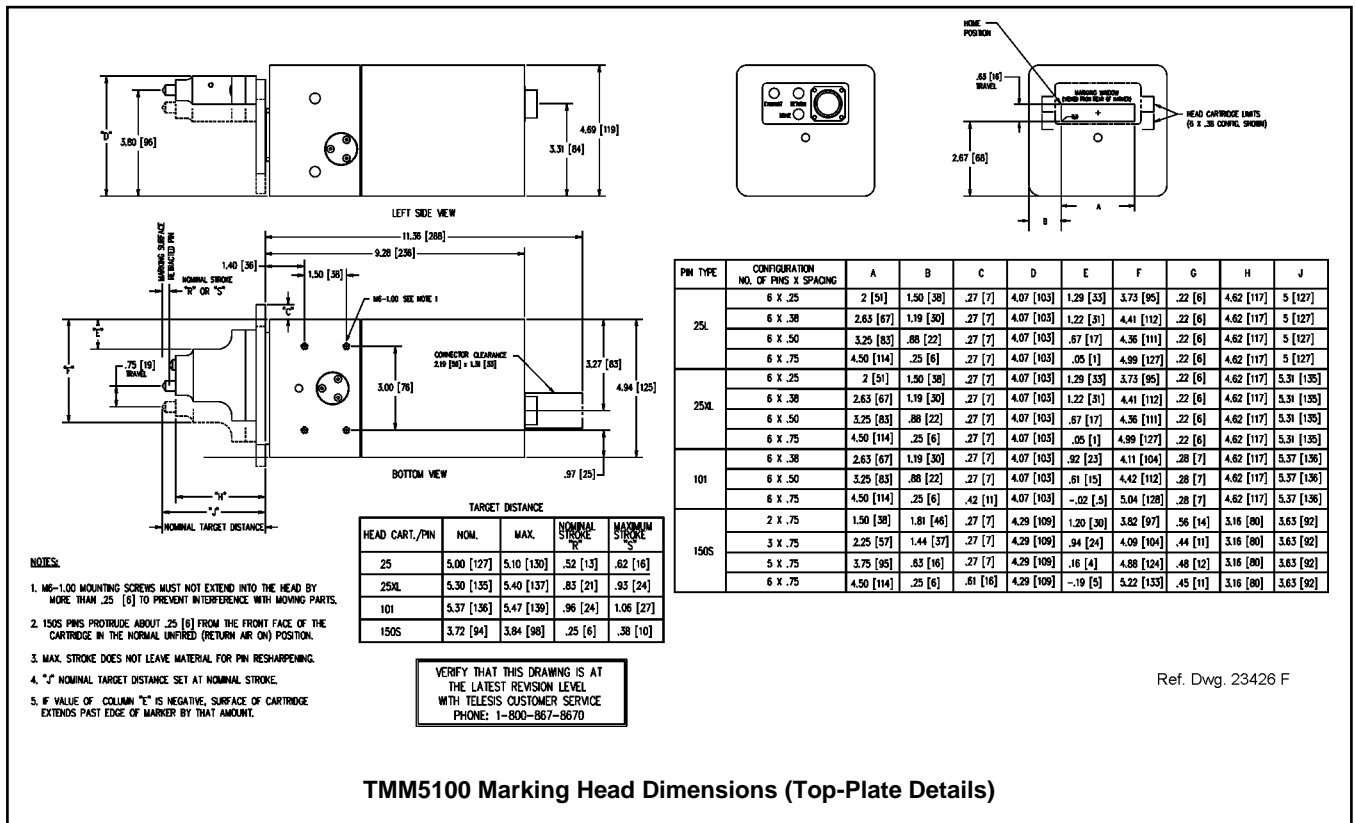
"D"
3.80 [96]
4.69 [119]
3.31 [84]

LEFT SIDE VIEW

HOME POSITION
.63 [16] TRAVEL
MARKING WINDOW
2.67 [68]
HEAD CARTRIDGE LIMITS (6 X .25 CONFIG. SHOWN)
A
B

MARKING SURFACE
RETRACTED PIN
NOMINAL STROKE "R" OR "S"
1.40 [36]
11.36 [288]
9.28 [236]
1.50 [38]
"C"
M6-1.00 SEE NOTE 1
"E"
"F"
.75 [19] TRAVEL
CONNECTOR CLEARANCE 2.19 [56] x 1.31 [33]
3.00 [76]
3.27 [83]
4.94 [125]
BOTTOM VIEW
.97 [25]
"H"
"J"
NOMINAL TARGET DISTANCE

| PIN TYPE | CONFIGURATION NO. OF PINS X SPACING | A | B | C | D | E | F | G | H | J |
|---|---|---|---|---|---|---|---|---|---|---|
| 25L | 6 X .25 | 2 [51] | 1.50 [38] | .27 [7] | 4.07 [103] | 1.29 [33] | 3.73 [95] | .22 [6] | 4.62 [117] | 5 [127] |
| | 6 X .38 | 2.63 [67] | 1.19 [30] | .27 [7] | 4.07 [103] | 1.22 [31] | 4.41 [112] | .22 [6] | 4.62 [117] | 5 [127] |
| | 6 X .50 | 3.25 [83] | .88 [22] | .27 [7] | 4.07 [103] | .67 [17] | 4.36 [111] | .22 [6] | 4.62 [117] | 5 [127] |
| | 6 X .75 | 4.50 [114] | .25 [6] | .27 [7] | 4.07 [103] | .05 [1] | 4.99 [127] | .22 [6] | 4.62 [117] | 5 [127] |
| 25XL | 6 X .25 | 2 [51] | 1.50 [38] | .27 [7] | 4.07 [103] | 1.29 [33] | 3.73 [95] | .22 [6] | 4.62 [117] | 5.31 [135] |
| | 6 X .38 | 2.63 [67] | 1.19 [30] | .27 [7] | 4.07 [103] | 1.22 [31] | 4.41 [112] | .22 [6] | 4.62 [117] | 5.31 [135] |
| | 6 X .50 | 3.25 [83] | .88 [22] | .27 [7] | 4.07 [103] | .67 [17] | 4.36 [111] | .22 [6] | 4.62 [117] | 5.31 [135] |
| | 6 X .75 | 4.50 [114] | .25 [6] | .27 [7] | 4.07 [103] | .05 [1] | 4.99 [127] | .22 [6] | 4.62 [117] | 5.31 [135] |
| 101 | 6 X .38 | 2.63 [67] | 1.19 [30] | .27 [7] | 4.07 [103] | .92 [23] | 4.11 [104] | .28 [7] | 4.62 [117] | 5.37 [136] |
| | 6 X .50 | 3.25 [83] | .88 [22] | .27 [7] | 4.07 [103] | .61 [15] | 4.42 [112] | .28 [7] | 4.62 [117] | 5.37 [136] |
| | 6 X .75 | 4.50 [114] | .25 [6] | .42 [11] | 4.07 [103] | -.02 [.5] | 5.04 [128] | .28 [7] | 4.62 [117] | 5.37 [136] |
| 150S | 2 X .75 | 1.50 [38] | 1.81 [46] | .27 [7] | 4.29 [109] | 1.20 [30] | 3.82 [97] | .56 [14] | 3.16 [80] | 3.63 [92] |
| | 3 X .75 | 2.25 [57] | 1.44 [37] | .27 [7] | 4.29 [109] | .94 [24] | 4.09 [104] | .44 [11] | 3.16 [80] | 3.63 [92] |
| | 5 X .75 | 3.75 [95] | .63 [16] | .27 [7] | 4.29 [109] | .16 [4] | 4.88 [124] | .48 [12] | 3.16 [80] | 3.63 [92] |
| | 6 X .75 | 4.50 [114] | .25 [6] | .61 [16] | 4.29 [109] | -.19 [5] | 5.22 [133] | .45 [11] | 3.16 [80] | 3.63 [92] |

TARGET DISTANCE

| HEAD CART./PIN | NOM. | MAX. | NOMINAL STROKE "R" | MAXIMUM STROKE "S" |
|---|---|---|---|---|
| 25 | 5.00 [127] | 5.10 [130] | .52 [13] | .62 [16] |
| 25XL | 5.30 [135] | 5.40 [137] | .83 [21] | .93 [24] |
| 101 | 5.37 [136] | 5.47 [139] | .96 [24] | 1.06 [27] |
| 150S | 3.72 [94] | 3.84 [98] | .25 [6] | .38 [10] |

NOTES:

1. M6-1.00 MOUNTING SCREWS MUST NOT EXTEND INTO THE HEAD BY MORE THAN .25 [6] TO PREVENT INTERFERENCE WITH MOVING PARTS.

2. 150S PINS PROTRUDE ABOUT .25 [6] FROM THE FRONT FACE OF THE CARTRIDGE IN THE NORMAL UNFIRED (RETURN AIR ON) POSITION.

3. MAX. STROKE DOES NOT LEAVE MATERIAL FOR PIN RESHARPENING.

4. "J" NOMINAL TARGET DISTANCE SET AT NOMINAL STROKE.

5. IF VALUE OF COLUMN "E" IS NEGATIVE, SURFACE OF CARTRIDGE EXTENDS PAST EDGE OF MARKER BY THAT AMOUNT.

VERIFY THAT THIS DRAWING IS AT THE LATEST REVISION LEVEL WITH TELESIS CUSTOMER SERVICE PHONE: 1-800-867-8670

Ref. Dwg. 23426 F

TMM5100 Marking Head Dimensions (Top-Plate Details)